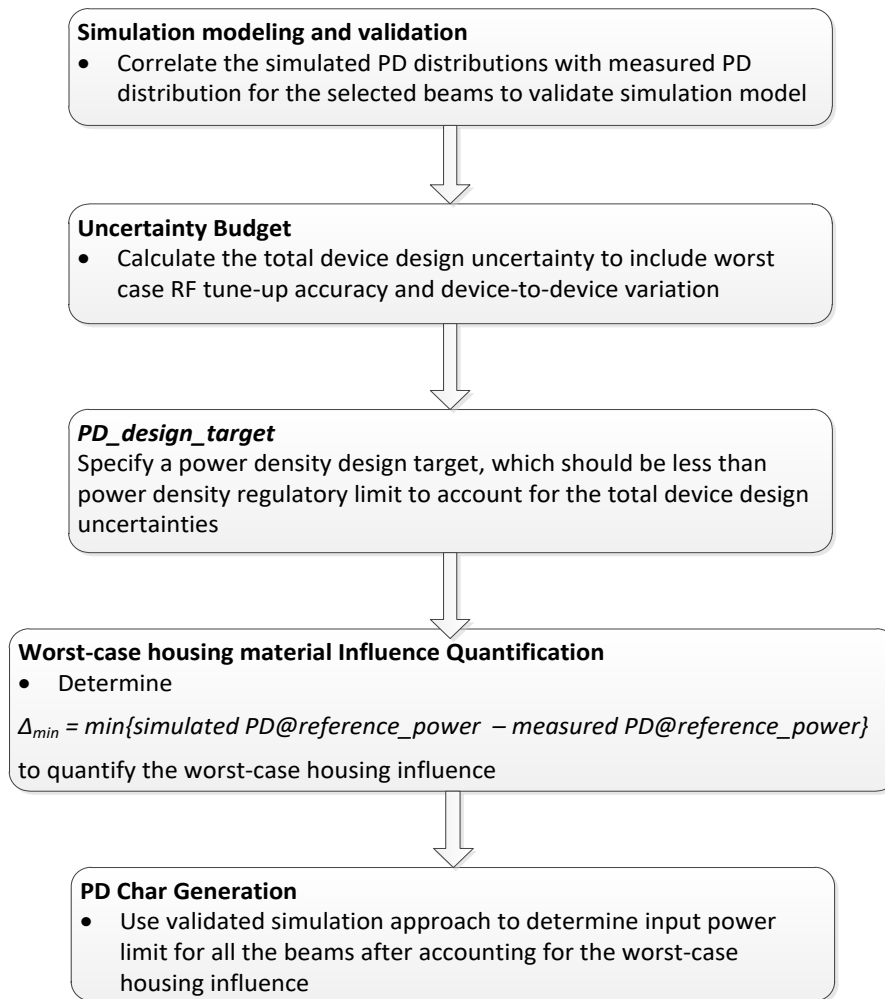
**Simulation modeling and validation**
- Correlate the simulated PD distributions with measured PD distribution for the selected beams to validate simulation model

**Uncertainty Budget**
- Calculate the total device design uncertainty to include worst case RF tune-up accuracy and device-to-device variation

***PD_design_target***
Specify a power density design target, which should be less than power density regulatory limit to account for the total device design uncertainties

**Worst-case housing material Influence Quantification**
- Determine

*$\Delta_{min}$ = min{simulated PD@reference_power – measured PD@reference_power}*

to quantify the worst-case housing influence

**PD Char Generation**
- Use validated simulation approach to determine input power limit for all the beams after accounting for the worst-case housing influence